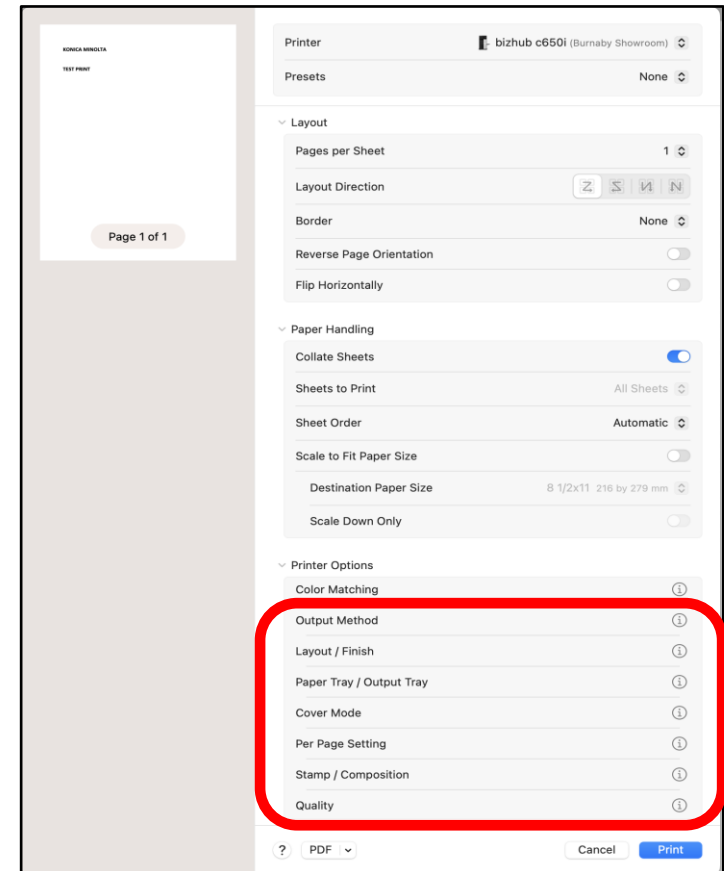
KONICA MINOLTA

TEST PRINT

Page 1 of 1

Printer bizhub c650i (Burnaby Showroom)

Presets None

Layout

Pages per Sheet 1

Layout Direction

Border None

Reverse Page Orientation

Flip Horizontally

Paper Handling

Collate Sheets

Sheets to Print All Sheets

Sheet Order Automatic

Scale to Fit Paper Size

Destination Paper Size 8 1/2x11 216 by 279 mm

Scale Down Only

Printer Options

Color Matching

Output Method

Layout / Finish

Paper Tray / Output Tray

Cover Mode

Per Page Setting

Stamp / Composition

Quality

? PDF Cancel Print